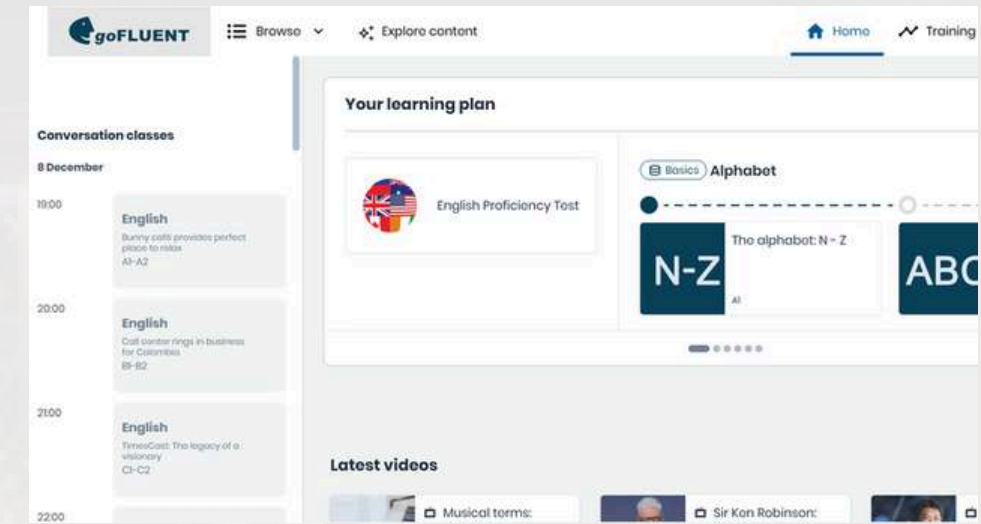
goFLUENT

Browse

Explore content

Home

Training

Conversation classes

8 December

19:00

English

Bunny café provides perfect place to relax

A1-A2

20:00

English

Call center rings in business for Colombia

B1-B2

21:00

English

TimesCast: The legacy of a visionary

C1-C2

22:00

Your learning plan

English Proficiency Test

Basics Alphabet

N-Z

The alphabet: N - Z

A1

ABC

Latest videos

Musical terms:

Sir Ken Robinson: